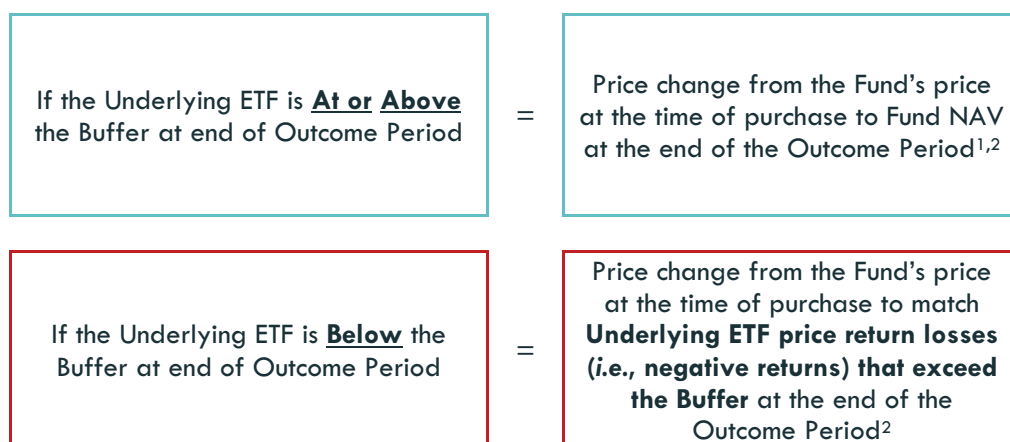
If the Underlying ETF is **At or Above** the Buffer at end of Outcome Period

=

Price change from the Fund's price at the time of purchase to Fund NAV at the end of the Outcome Period$^{1,2}$

If the Underlying ETF is **Below** the Buffer at end of Outcome Period

=

Price change from the Fund's price at the time of purchase to match **Underlying ETF price return losses (*i.e.*, negative returns) that exceed the Buffer** at the end of the Outcome Period$^{2}$